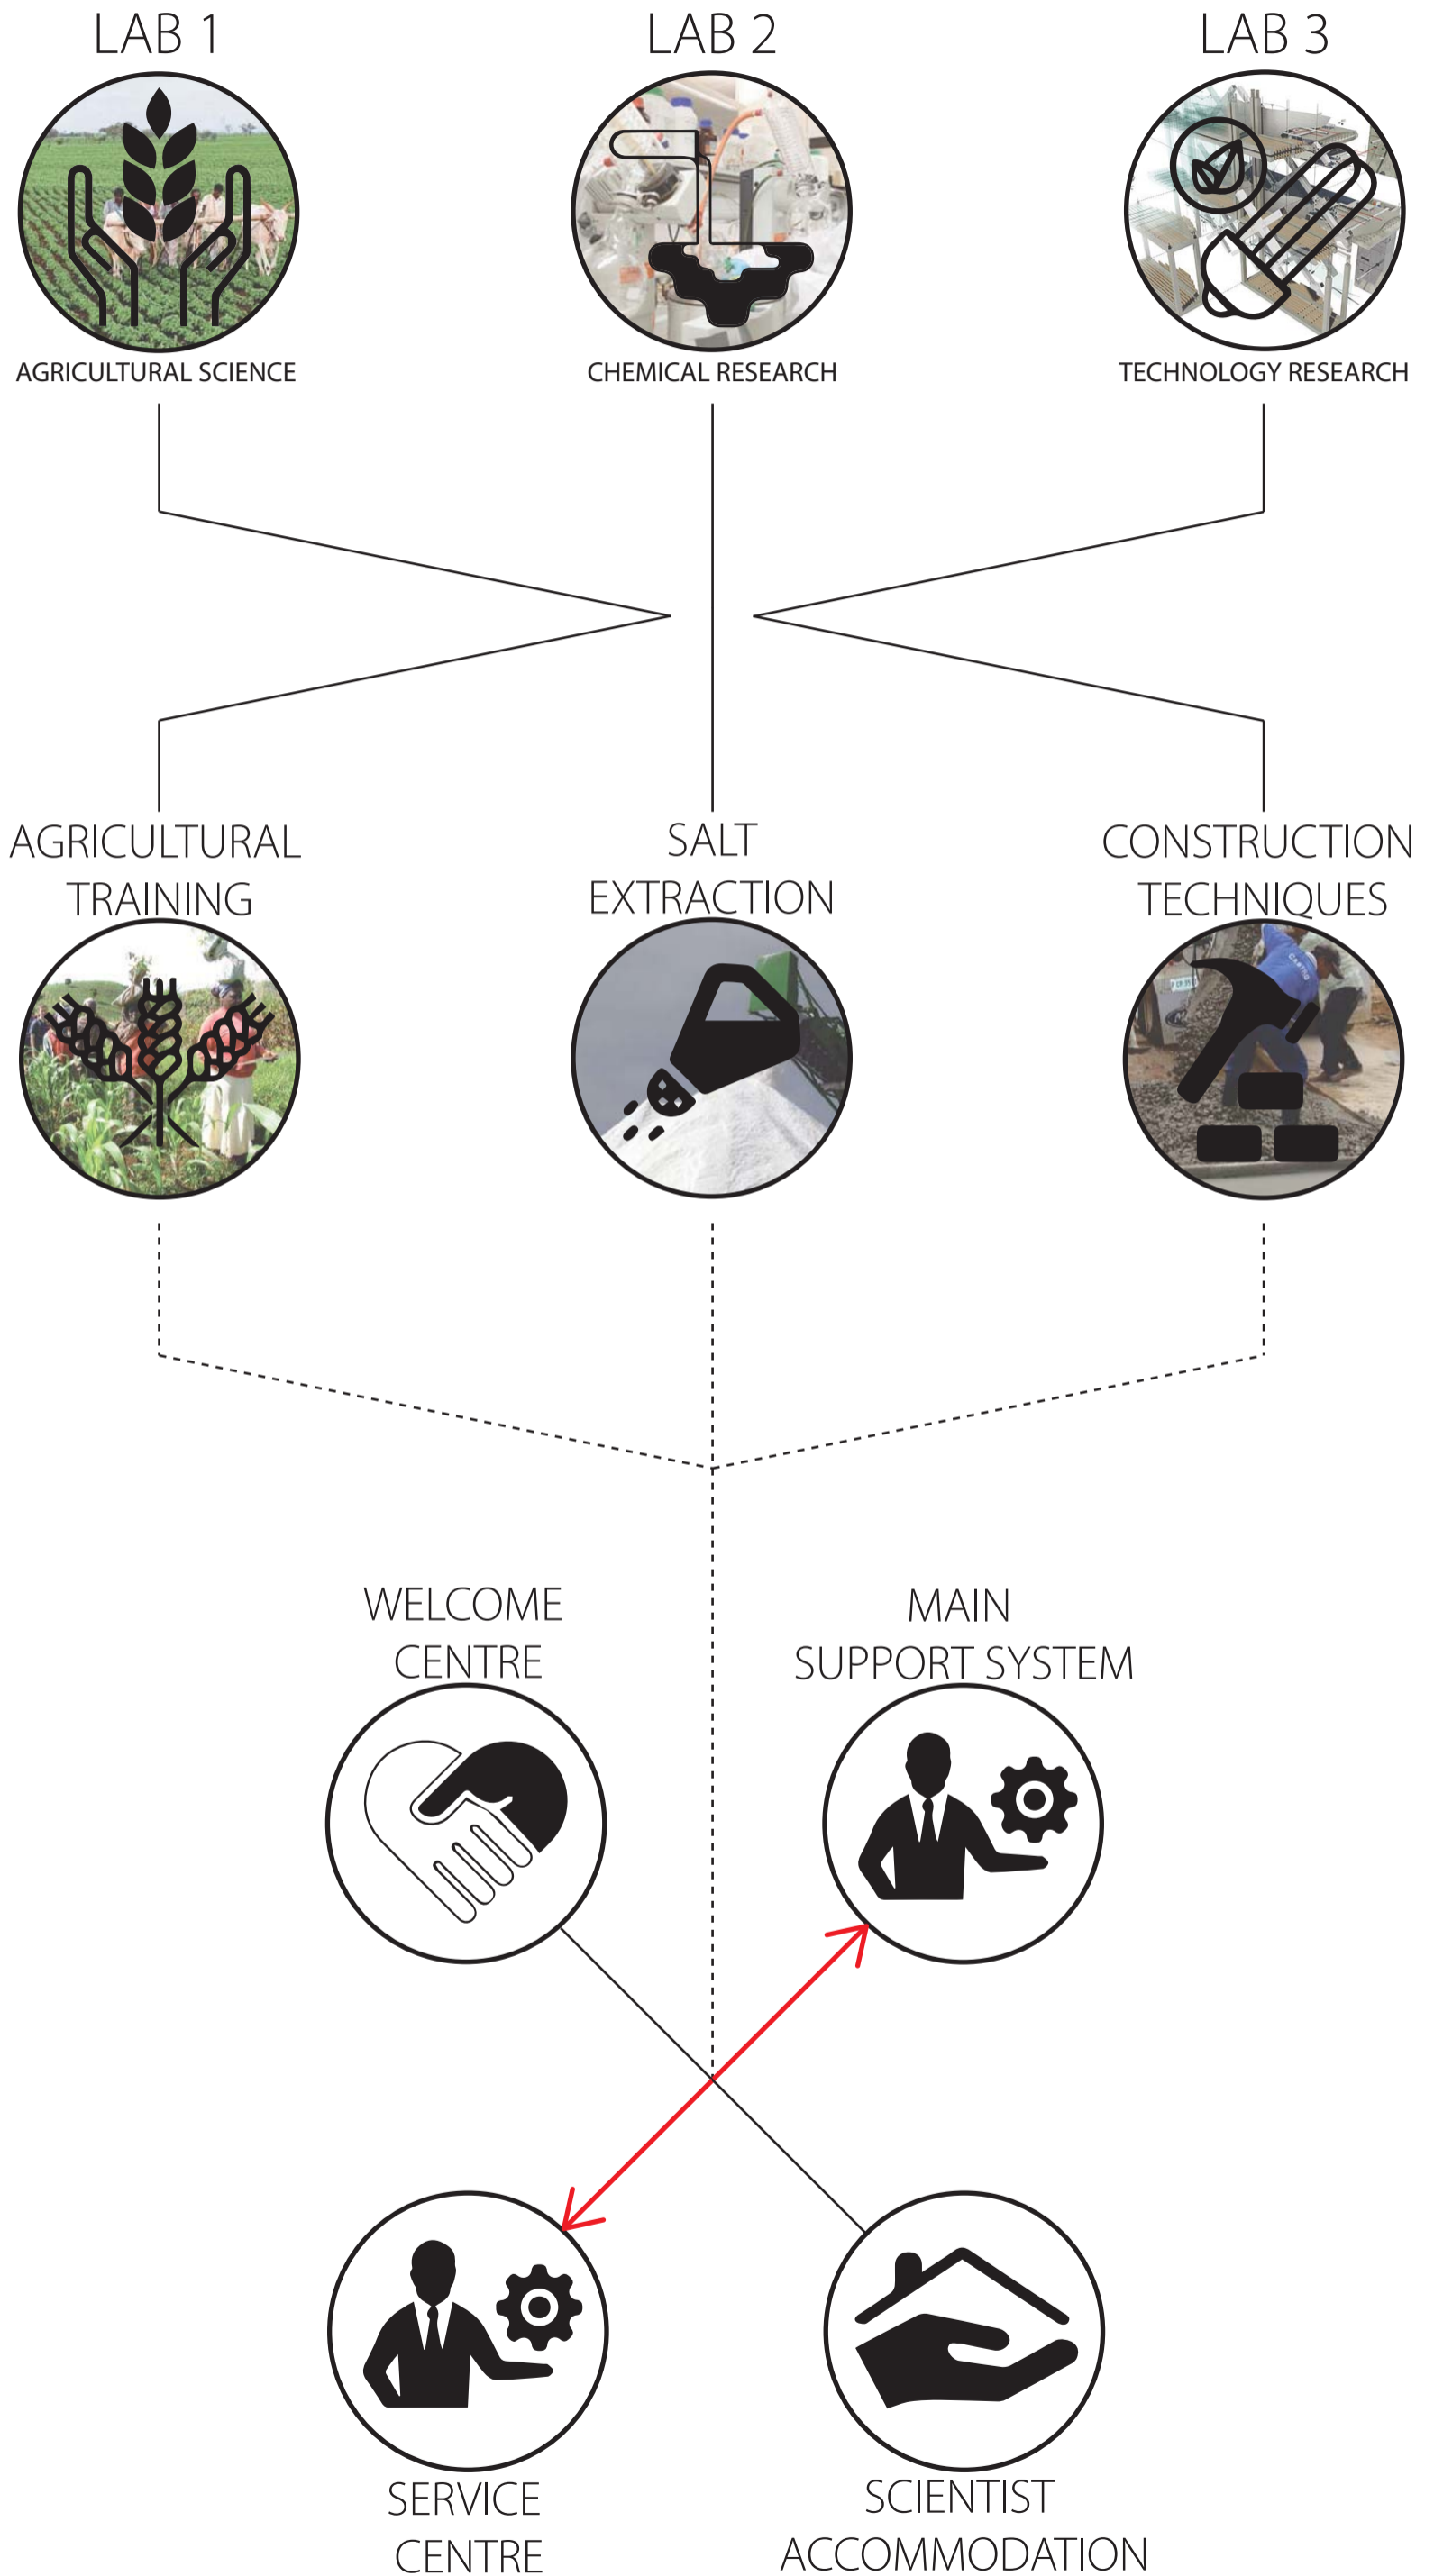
LAB 1

AGRICULTURAL SCIENCE

LAB 2

CHEMICAL RESEARCH

LAB 3

TECHNOLOGY RESEARCH

AGRICULTURAL TRAINING

SALT EXTRACTION

CONSTRUCTION TECHNIQUES

WELCOME CENTRE

MAIN SUPPORT SYSTEM

SERVICE CENTRE

SCIENTIST ACCOMMODATION